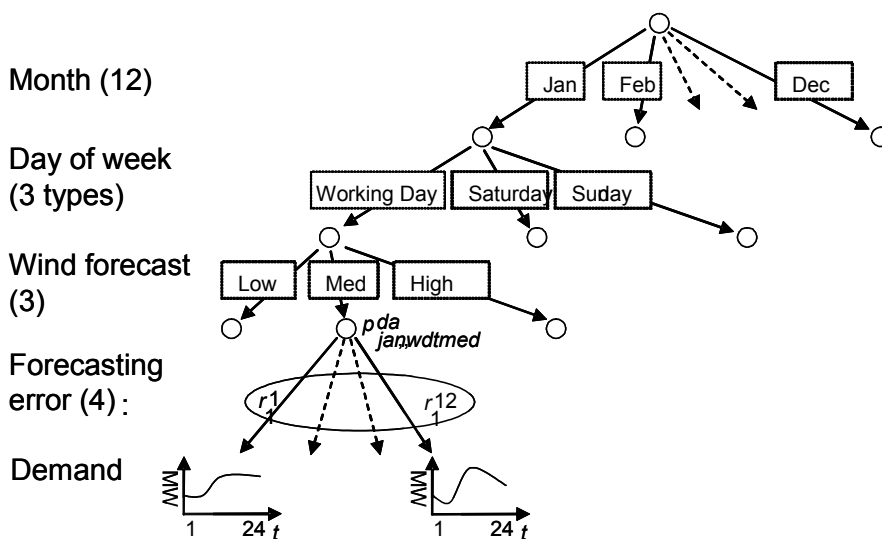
Month (12)

Jan

Feb

Dec

Day of week (3 types)

Working Day

Saturday

Sunday

Wind forecast (3)

Low

Med

High

$p^{da}_{jan,wdt,med}$

Forecasting error (4)

$r^{1}_{1}$

$r^{12}_{1}$

Demand

MW

1

24

$t$

MW

1

24

$t$